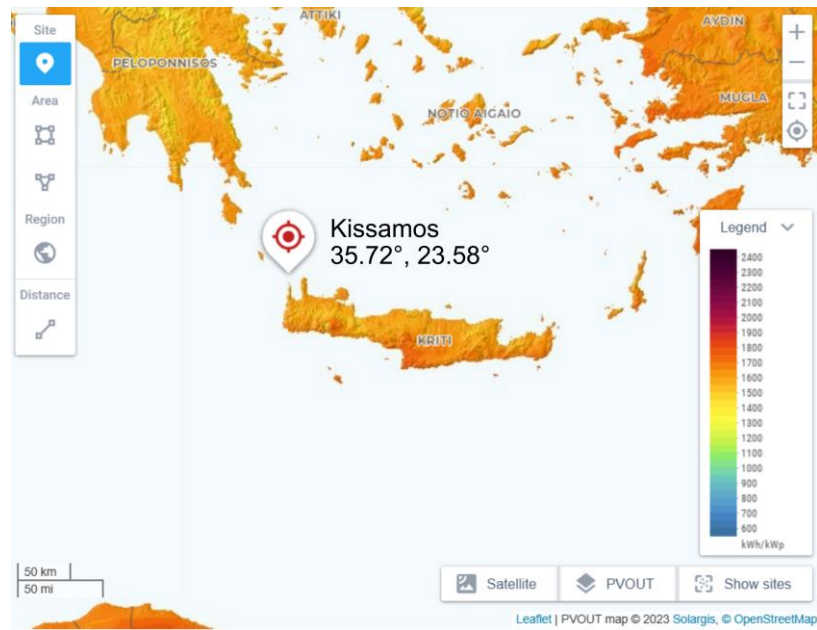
Site
Area
Region
Distance

ATTIKI
AYDIN
PELOPONNISOS
NOTIO AIGAIO
MUGLA
KRITI

+
−

Kissamos
35.72°, 23.58°

Legend
2400
2300
2200
2100
2000
1900
1800
1700
1600
1500
1400
1300
1200
1100
1000
900
800
700
600
kWh/kWp

50 km
50 mi

Satellite
PVOUT
Show sites

Leaflet | PVOUT map © 2023 Solargis, © OpenStreetMap